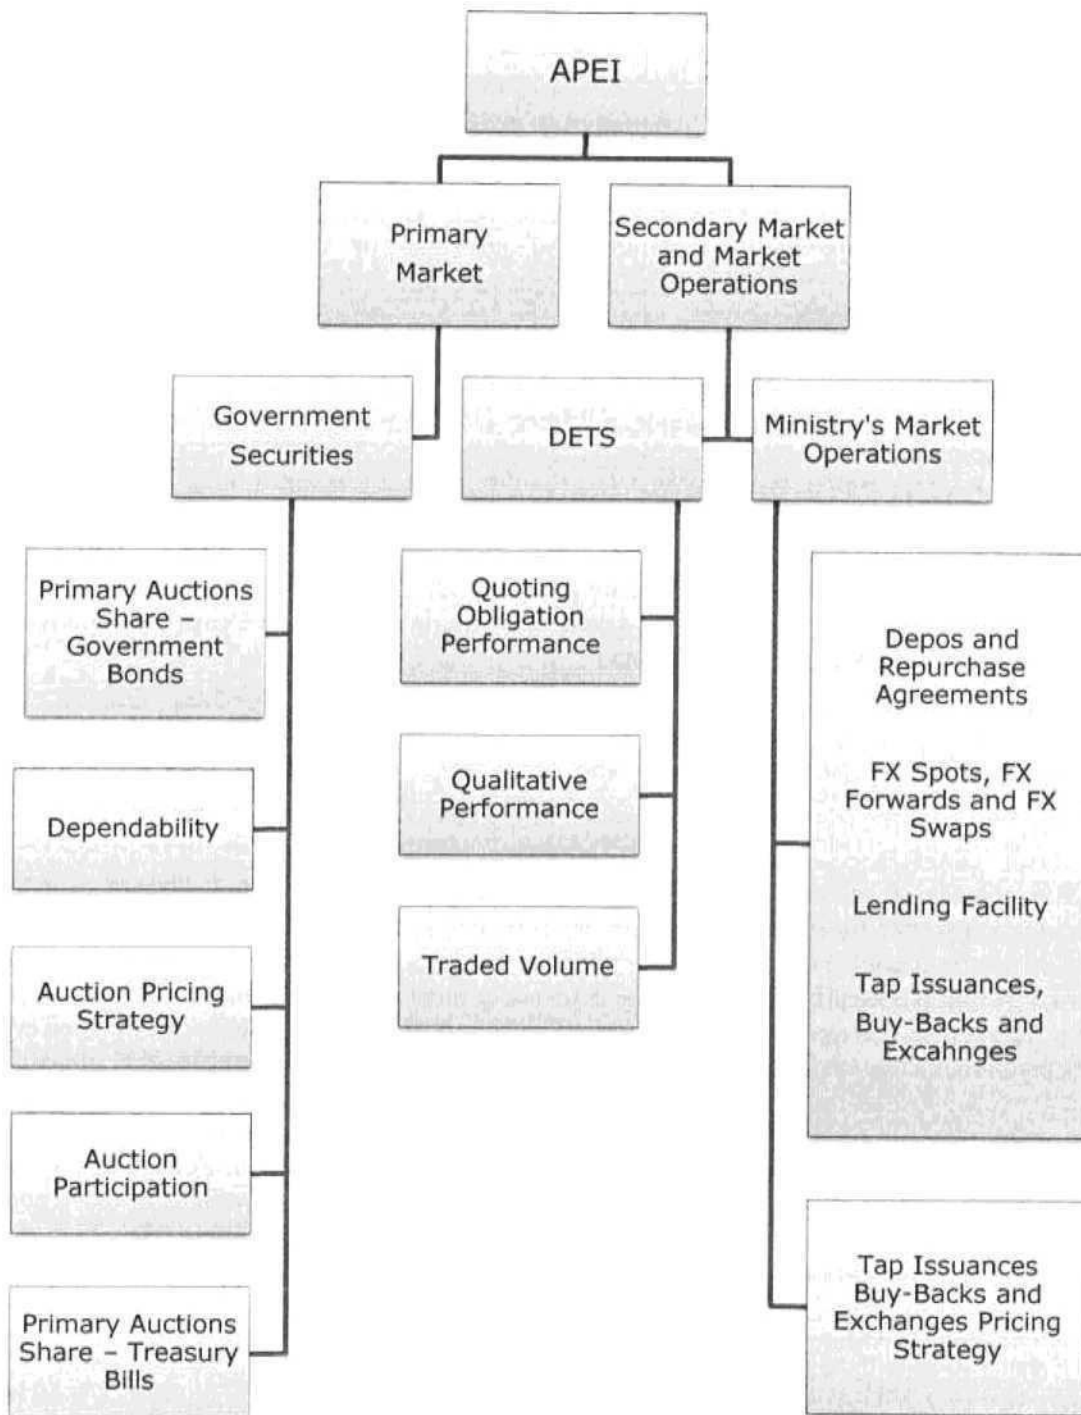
APEI

Primary Market

Secondary Market and Market Operations

Government Securities

DETS

Ministry's Market Operations

Primary Auctions Share – Government Bonds

Dependability

Auction Pricing Strategy

Auction Participation

Primary Auctions Share – Treasury Bills

Quoting Obligation Performance

Qualitative Performance

Traded Volume

Depos and Repurchase Agreements

FX Spots, FX Forwards and FX Swaps

Lending Facility

Tap Issuances, Buy-Backs and Excahnges

Tap Issuances Buy-Backs and Exchanges Pricing Strategy